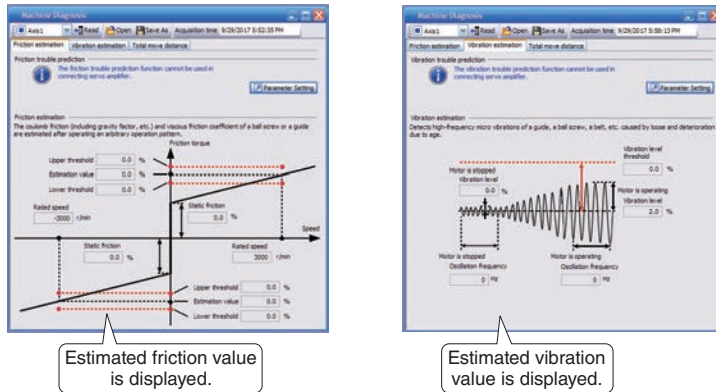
Machine Diagnosis

Axis1 | Read | Open | Save As | Acquisition time 9/29/2017 5:52:35 PM

Friction estimation | Vibration estimation | Total move distance

Friction trouble prediction

The friction trouble prediction function cannot be used in connecting servo amplifier.

Parameter Setting

Friction estimation

The coulomb friction (including gravity factor, etc.) and viscous friction coefficient of a ball screw or a guide are estimated after operating an arbitrary operation pattern.

Friction torque

Upper threshold 0.0 %

Estimation value 0.0 %

Lower threshold 0.0 %

Rated speed -3000 r/min

Static friction 0.0 %

Speed

Static friction 0.0 %

Rated speed 3000 r/min

Upper threshold 0.0 %

Estimation value 0.0 %

Lower threshold 0.0 %

Estimated friction value is displayed.

Machine Diagnosis

Axis1 | Read | Open | Save As | Acquisition time 9/29/2017 5:58:13 PM

Friction estimation | Vibration estimation | Total move distance

Vibration trouble prediction

The vibration trouble prediction function cannot be used in connecting servo amplifier.

Parameter Setting

Vibration estimation

Detects high-frequency micro vibrations of a guide, a ball screw, a belt, etc. caused by loose and deterioration due to age.

Vibration level threshold 0.0 %

Motor is stopped Vibration level 0.0 %

Motor is operating Vibration level 2.0 %

Motor is stopped Oscillation frequency 0 Hz

Motor is operating Oscillation frequency 0 Hz

Estimated vibration value is displayed.